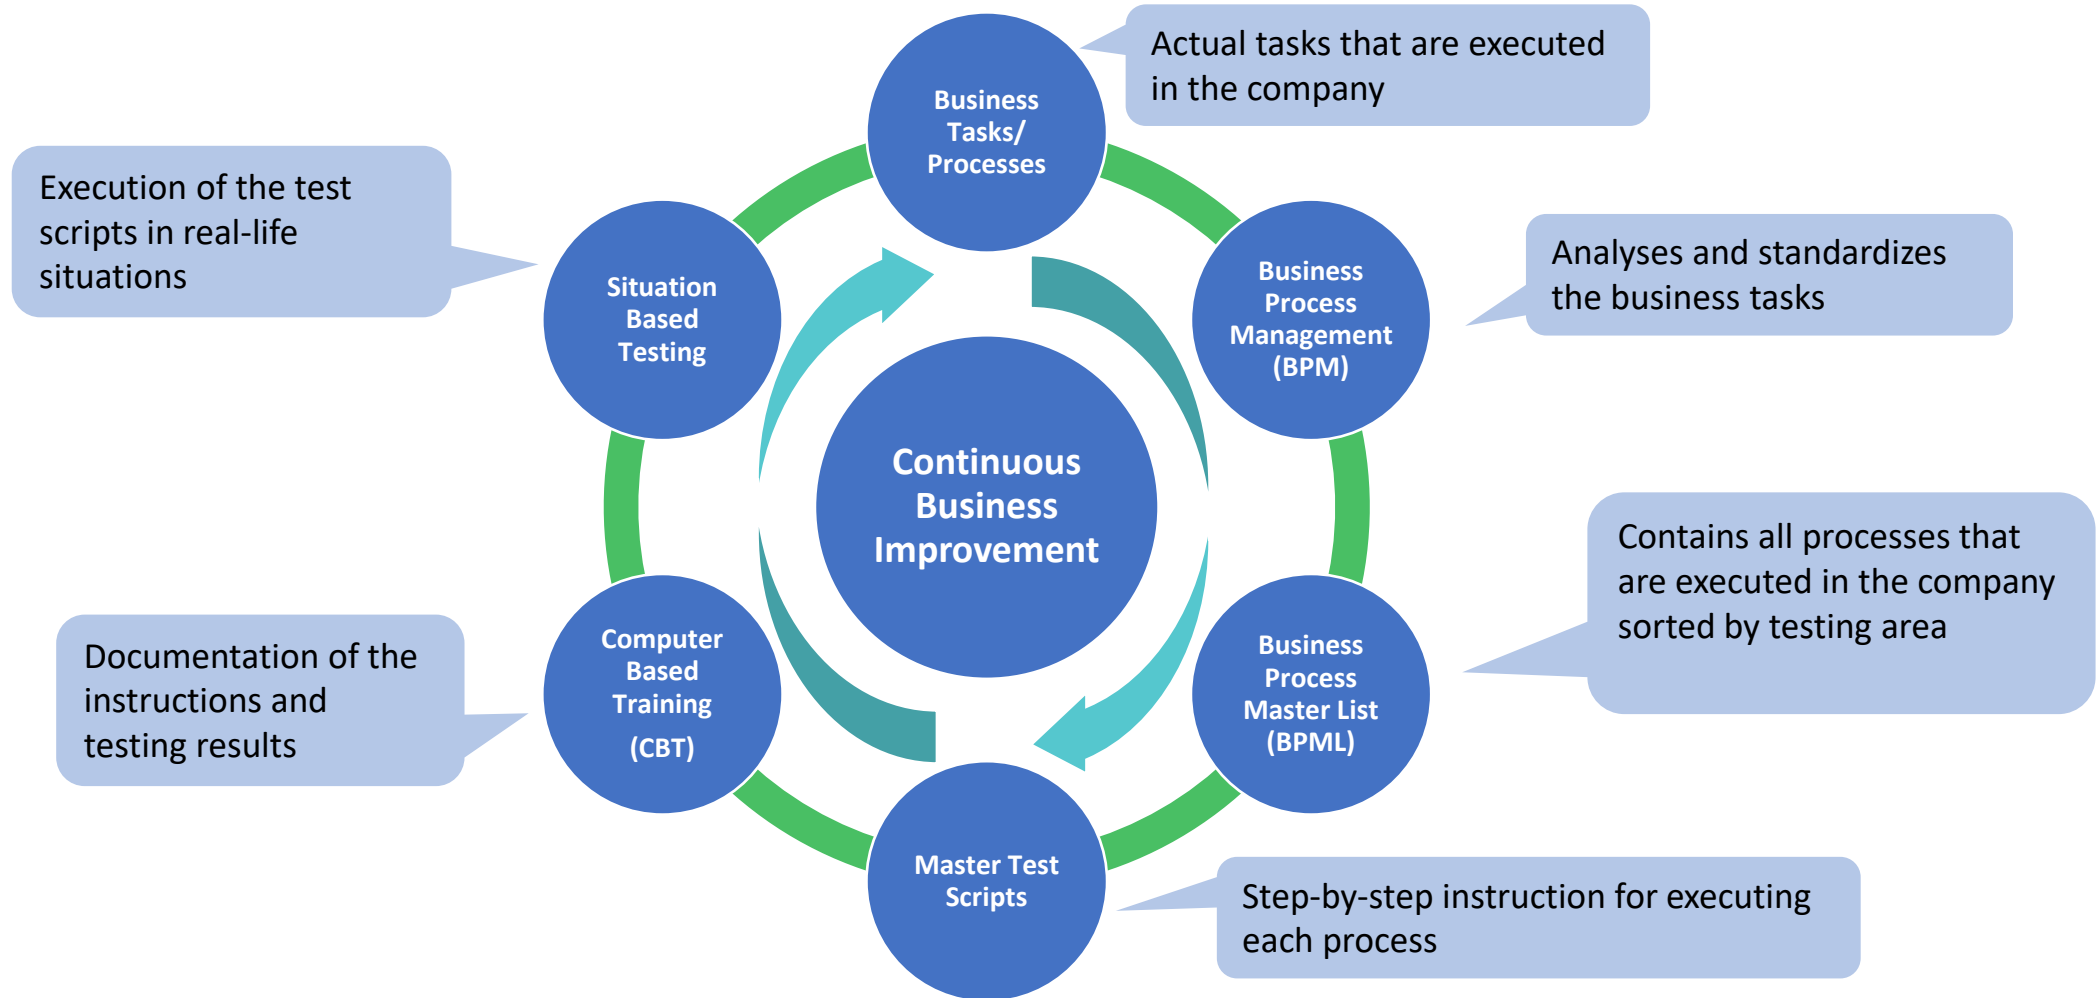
Business Tasks/ Processes

Actual tasks that are executed in the company

Execution of the test scripts in real-life situations

Situation Based Testing

Business Process Management (BPM)

Analyses and standardizes the business tasks

Continuous Business Improvement

Contains all processes that are executed in the company sorted by testing area

Business Process Master List (BPML)

Computer Based Training (CBT)

Documentation of the instructions and testing results

Master Test Scripts

Step-by-step instruction for executing each process